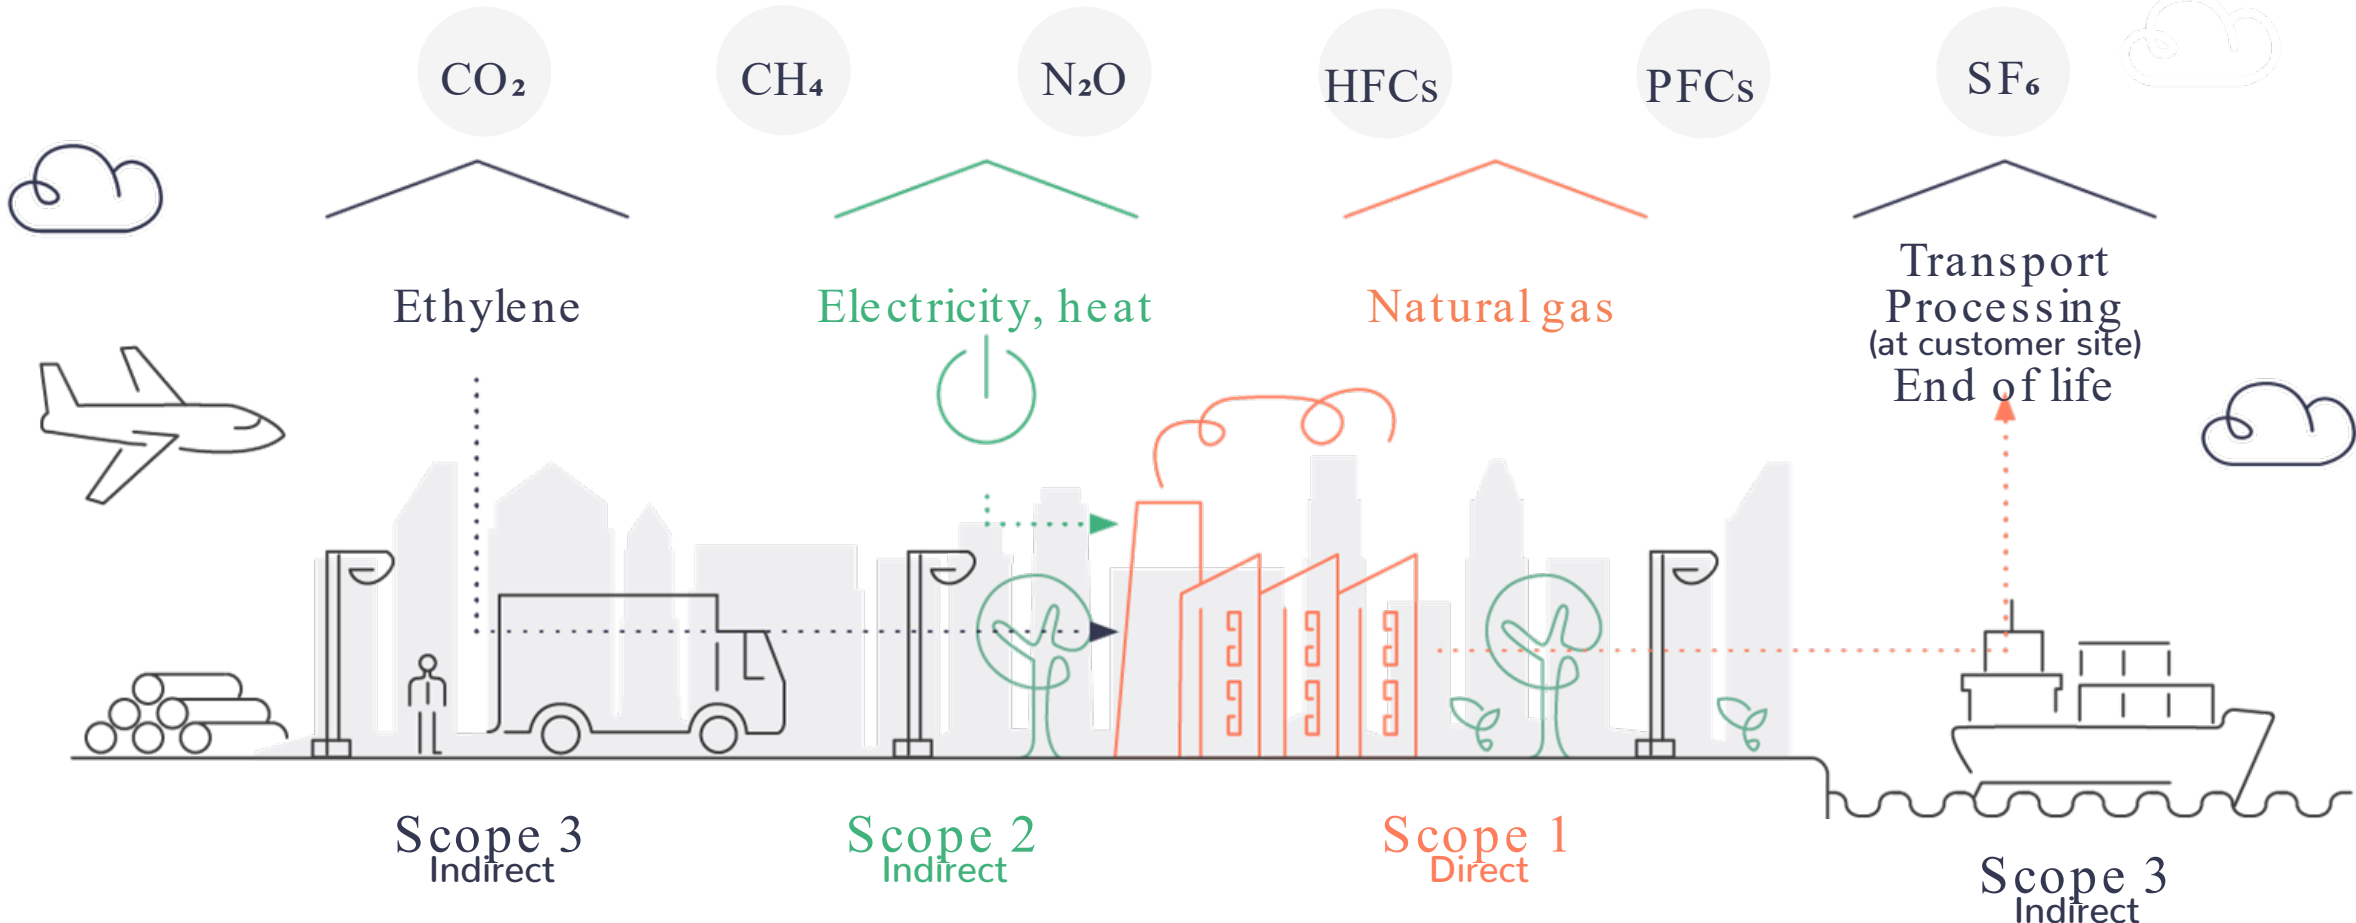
$CO_2$ $CH_4$ $N_2O$ HFCs PFCs $SF_6$

Ethylene

Electricity, heat

Natural gas

Transport
Processing
(at customer site)
End of life

Scope 3
Indirect

Scope 2
Indirect

Scope 1
Direct

Scope 3
Indirect